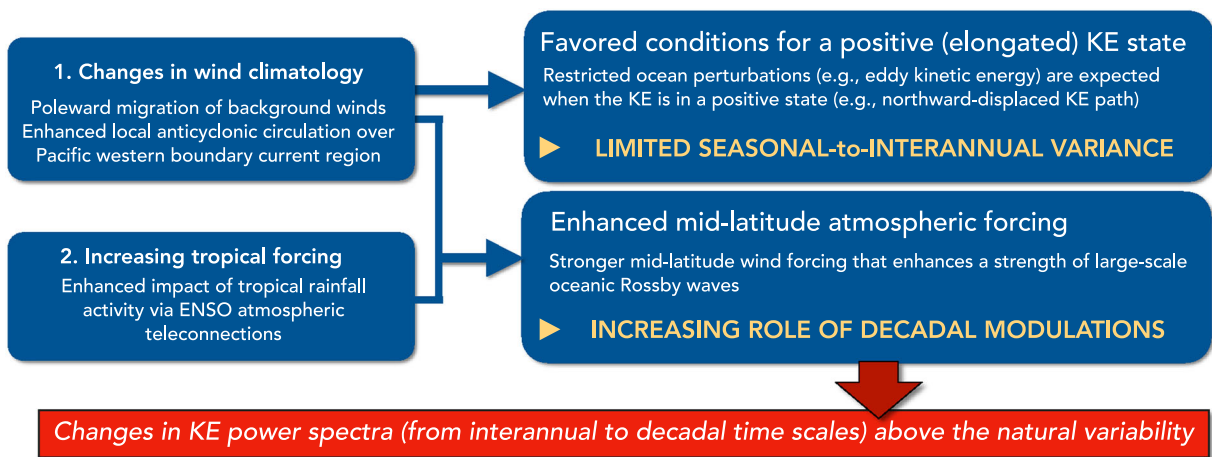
1. Changes in wind climatology

Poleward migration of background winds
Enhanced local anticyclonic circulation over Pacific western boundary current region

2. Increasing tropical forcing

Enhanced impact of tropical rainfall activity via ENSO atmospheric teleconnections

Favored conditions for a positive (elongated) KE state

Restricted ocean perturbations (e.g., eddy kinetic energy) are expected when the KE is in a positive state (e.g., northward-displaced KE path)

▶ LIMITED SEASONAL-to-INTERANNUAL VARIANCE

Enhanced mid-latitude atmospheric forcing

Stronger mid-latitude wind forcing that enhances a strength of large-scale oceanic Rossby waves

▶ INCREASING ROLE OF DECADAL MODULATIONS

Changes in KE power spectra (from interannual to decadal time scales) above the natural variability